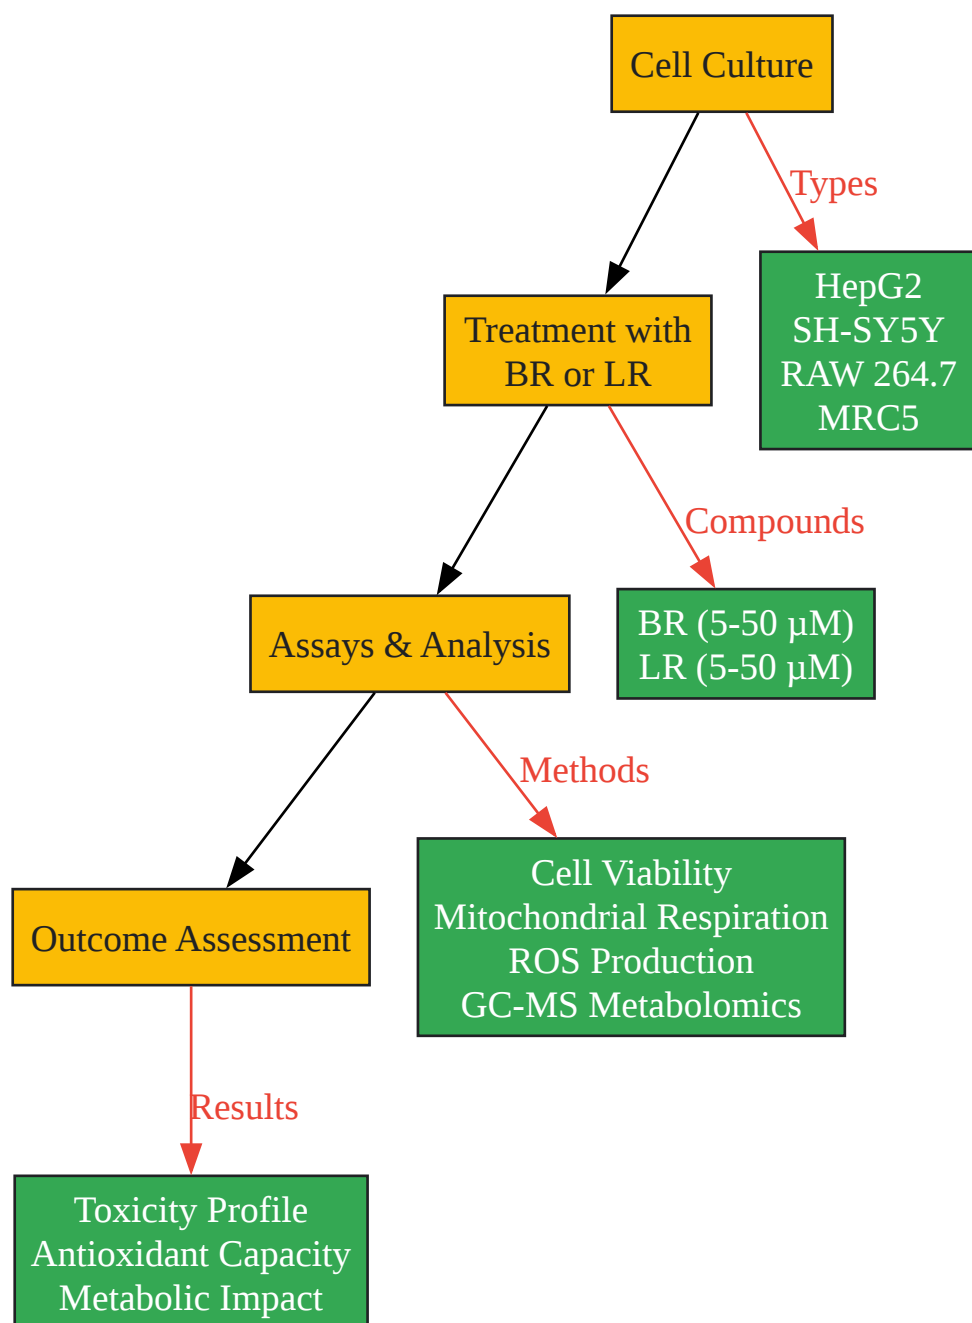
Cell Culture

Types

HepG2
SH-SY5Y
RAW 264.7
MRC5

Treatment with BR or LR

Compounds

BR (5-50 μM)
LR (5-50 μM)

Assays & Analysis

Methods

Cell Viability
Mitochondrial Respiration
ROS Production
GC-MS Metabolomics

Outcome Assessment

Results

Toxicity Profile
Antioxidant Capacity
Metabolic Impact